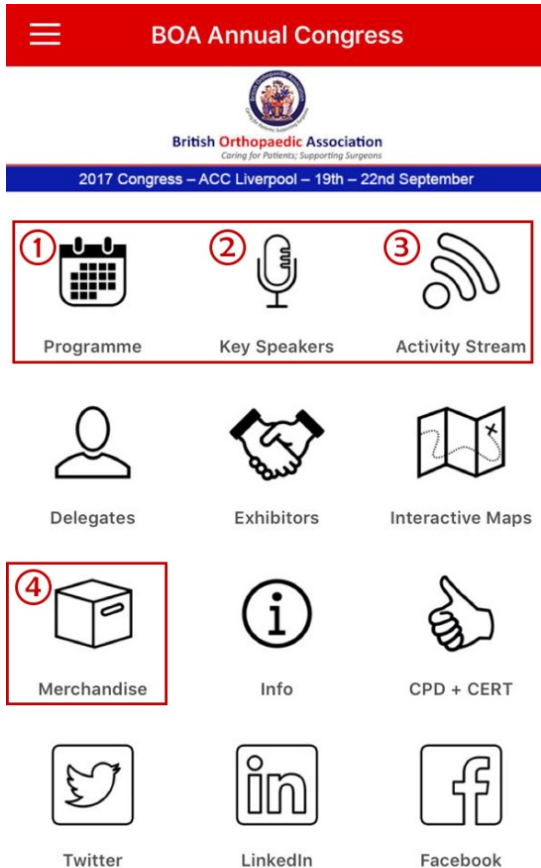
BOA Annual Congress

British Orthopaedic Association
Caring for Patients; Supporting Surgeons

2017 Congress – ACC Liverpool – 19th – 22nd September

1 Programme
2 Key Speakers
3 Activity Stream

Delegates
Exhibitors
Interactive Maps

4 Merchandise
Info
CPD + CERT

Twitter
LinkedIn
Facebook